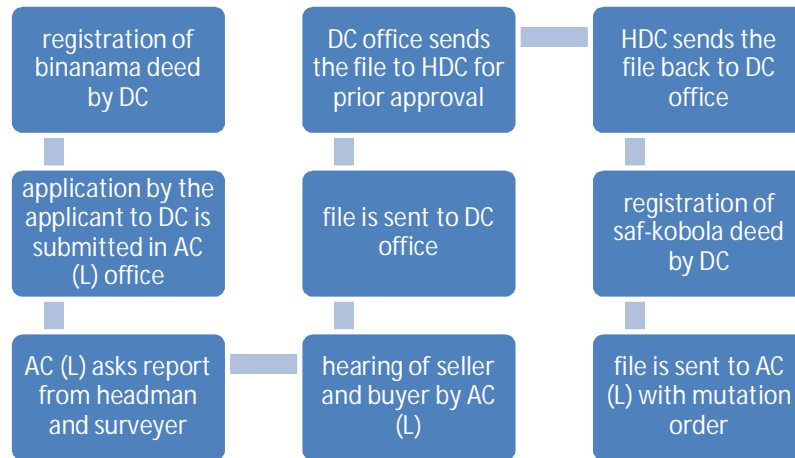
registration of binanama deed by DC

application by the applicant to DC is submitted in AC (L) office

AC (L) asks report from headman and surveyer

hearing of seller and buyer by AC (L)

file is sent to DC office

DC office sends the file to HDC for prior approval

HDC sends the file back to DC office

registration of saf-kobola deed by DC

file is sent to AC (L) with mutation order